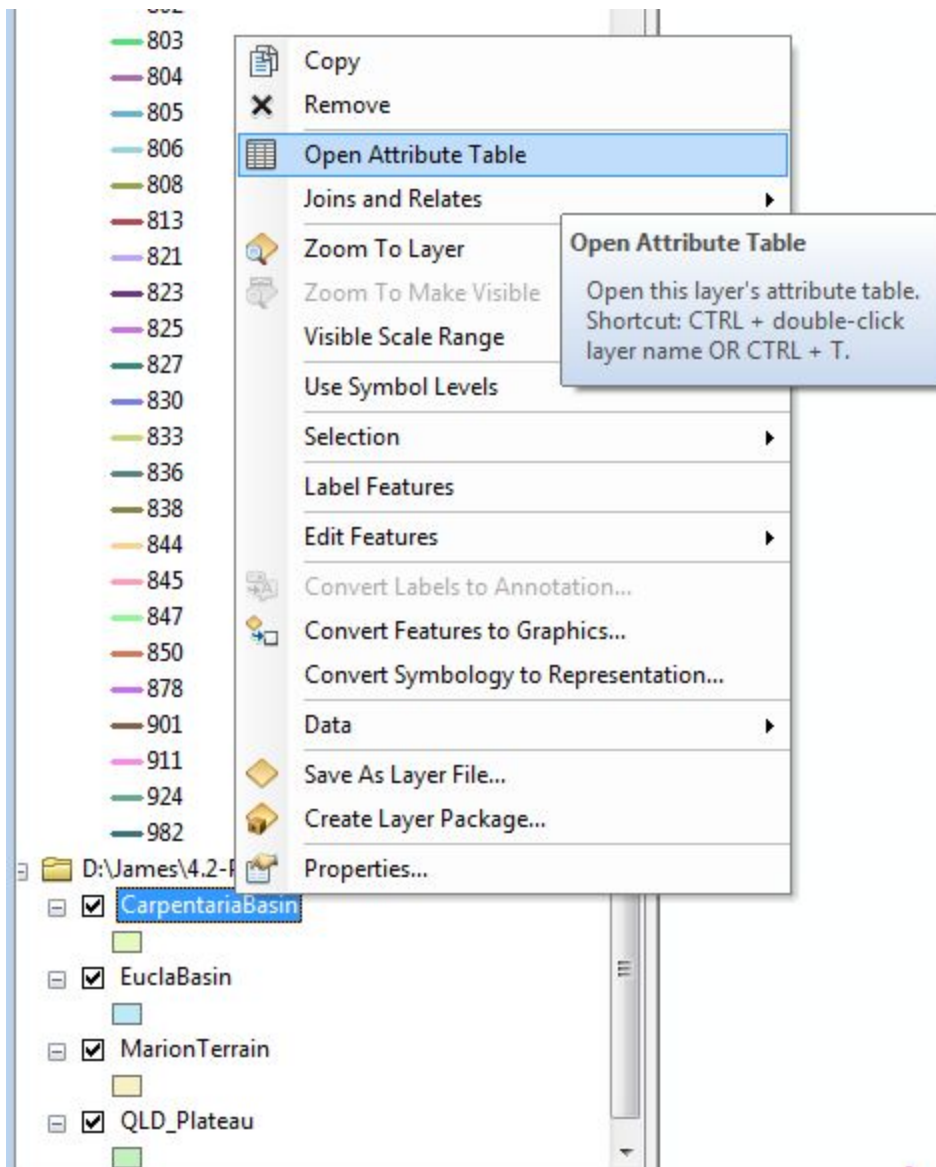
803
804
805
806
808
813
821
823
825
827
830
833
836
838
844
845
847
850
878
901
911
924
982

Copy
Remove
Open Attribute Table
Joins and Relates
Zoom To Layer
Zoom To Make Visible
Visible Scale Range
Use Symbol Levels
Selection
Label Features
Edit Features
Convert Labels to Annotation...
Convert Features to Graphics...
Convert Symbology to Representation...
Data
Save As Layer File...
Create Layer Package...
Properties...

Open Attribute Table
Open this layer's attribute table. Shortcut: CTRL + double-click layer name OR CTRL + T.

D:\James\4.2-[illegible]
CarpentariaBasin
EuclaBasin
MarionTerrain
QLD_Plateau